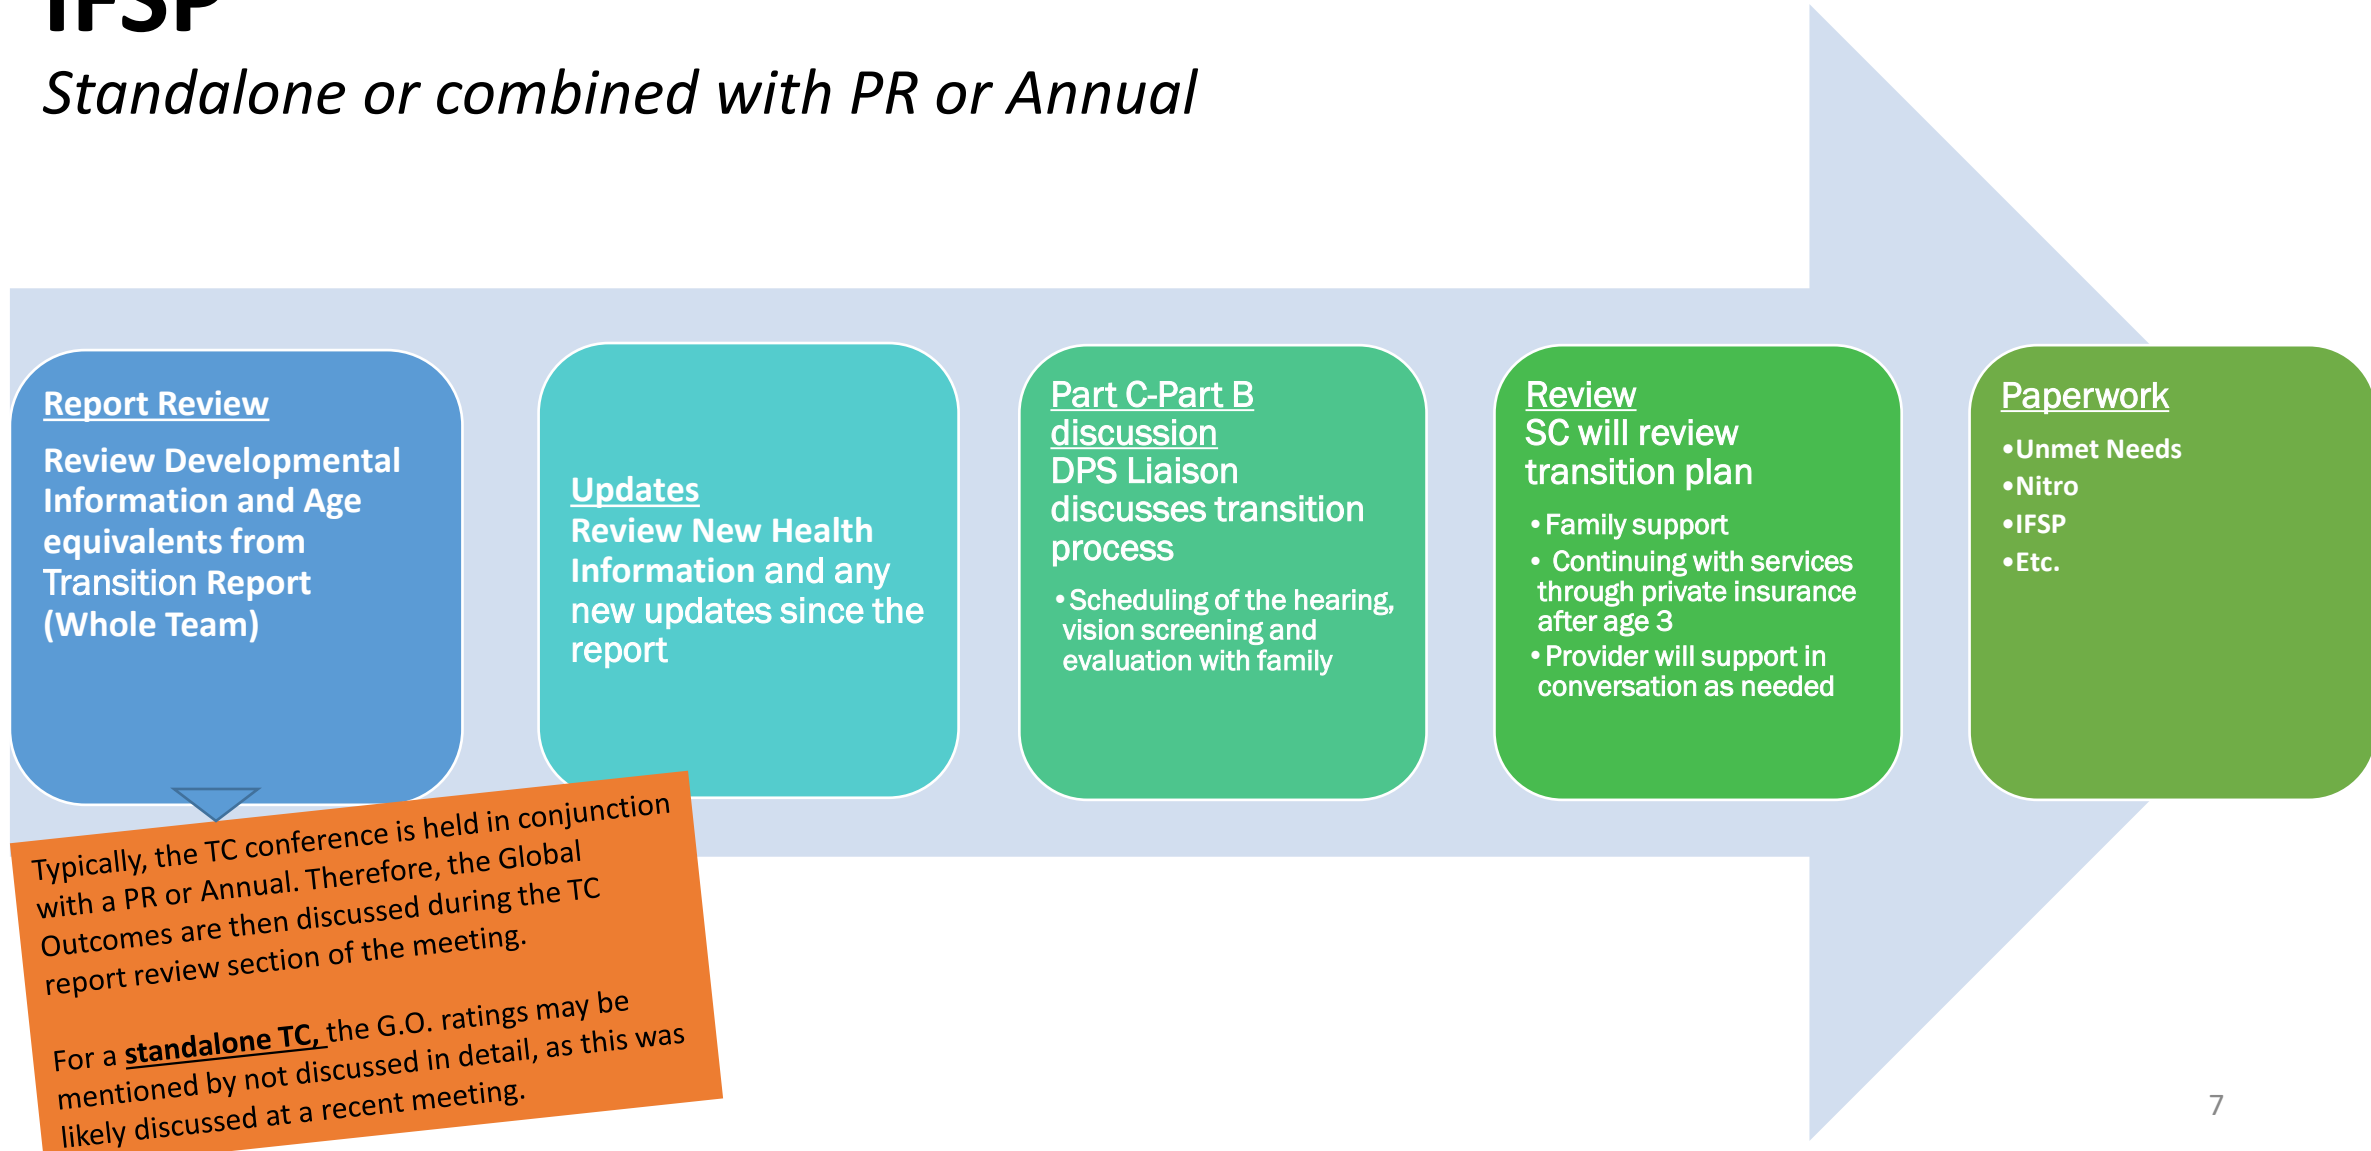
IFSP

Standalone or combined with PR or Annual

Report Review

Review Developmental Information and Age equivalents from Transition Report (Whole Team)

Updates
Review New Health Information and any new updates since the report

Part C-Part B discussion
DPS Liaison discusses transition process

• Scheduling of the hearing, vision screening and evaluation with family

Review
SC will review transition plan

• Family support
• Continuing with services through private insurance after age 3
• Provider will support in conversation as needed

Paperwork

•Unmet Needs
•Nitro
•IFSP
•Etc.

Typically, the TC conference is held in conjunction with a PR or Annual. Therefore, the Global Outcomes are then discussed during the TC report review section of the meeting.

For a standalone TC, the G.O. ratings may be mentioned by not discussed in detail, as this was likely discussed at a recent meeting.

7